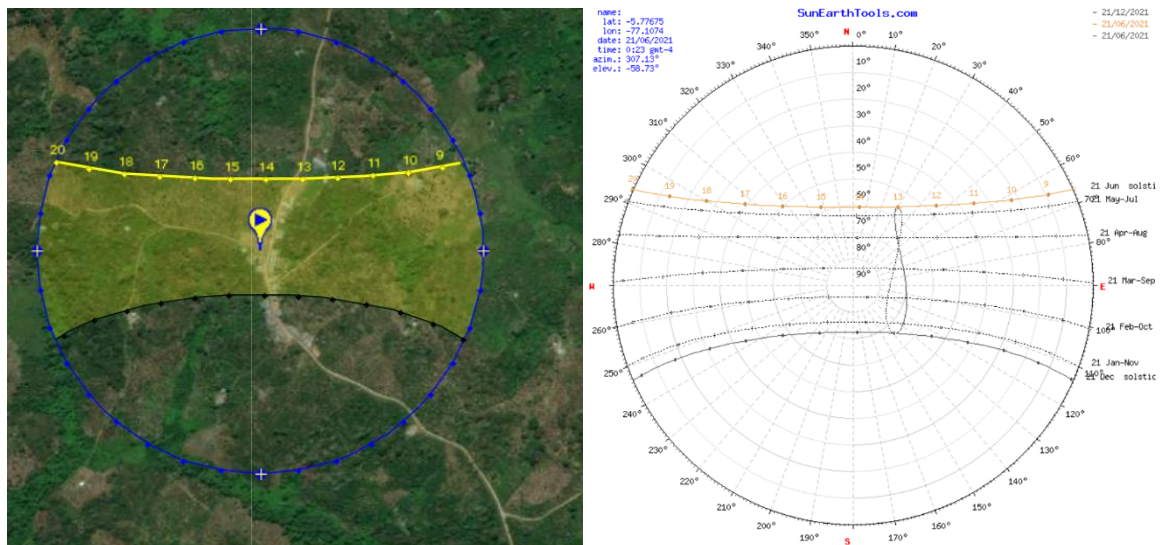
20 19 18 17 16 15 14 13 12 11 10 9

name:
lat: -5.77675
lon: -77.1074
date: 21/06/2021
time: 0:23 gmt-4
azim.: 307.13°
elev.: -58.73°

SunEarthTools.com

- 21/12/2021
- 21/06/2021
- 21/06/2021

N
350° 0° 10°
340° 20°
330° 30°
320° 40°
310° 50°
300° 60°
290° 70°
280° 80°
W E
260° 100°
250° 110°
240° 120°
230° 130°
220° 140°
210° 150°
200° 160°
190° 170°
S

10°
20°
30°
40°
50°
60°
70°
80°
90°

20 19 18 17 16 15 14 13 12 11 10 9

21 Jun solstic
21 May-Jul
21 Apr-Aug
21 Mar-Sep
21 Feb-Oct
21 Jan-Nov
21 Dec solstic